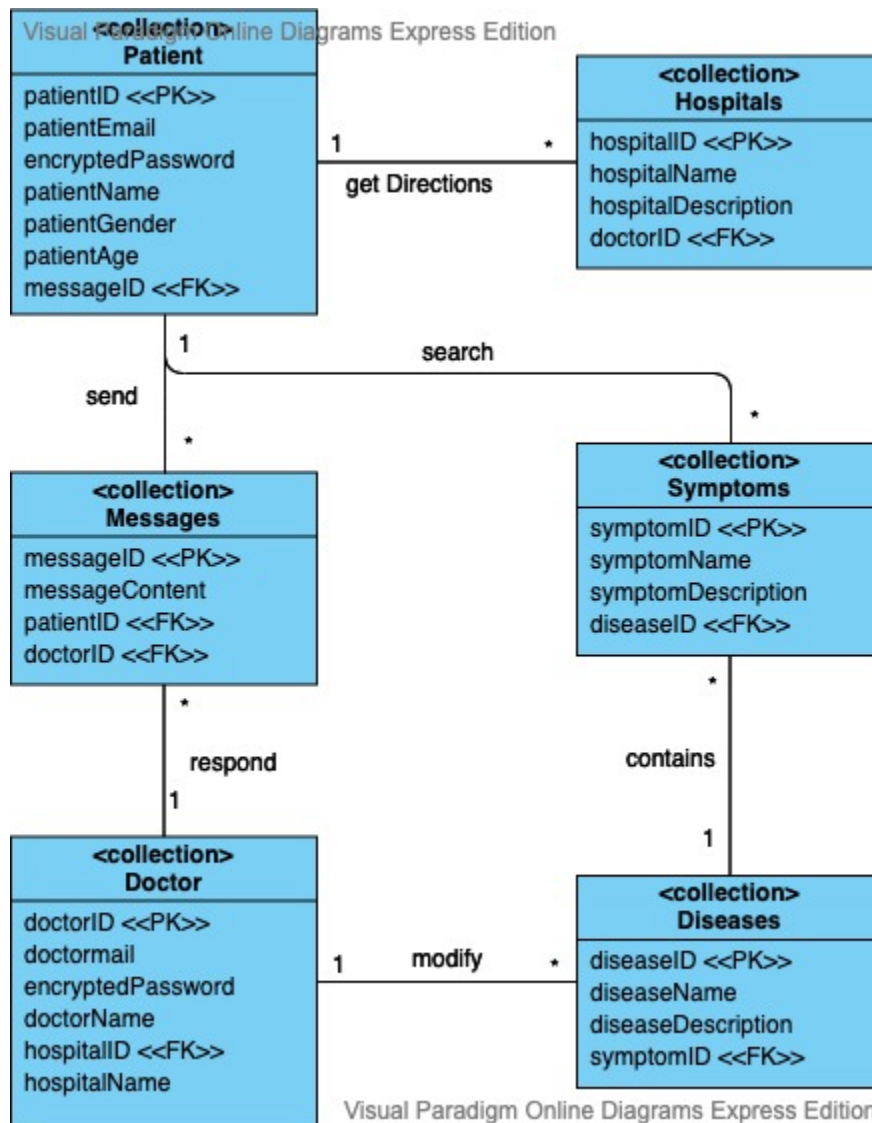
Visual Paradigm Online Diagrams Express Edition

<collection>
Patient

patientID <<PK>>
patientEmail
encryptedPassword
patientName
patientGender
patientAge
messageID <<FK>>

1

get Directions

*

<collection>
Hospitals

hospitalID <<PK>>
hospitalName
hospitalDescription
doctorID <<FK>>

1

search

send

*

*

<collection>
Messages

messageID <<PK>>
messageContent
patientID <<FK>>
doctorID <<FK>>

<collection>
Symptoms

symptomID <<PK>>
symptomName
symptomDescription
diseaseID <<FK>>

*

*

respond

contains

1

1

<collection>
Doctor

doctorID <<PK>>
doctormail
encryptedPassword
doctorName
hospitalID <<FK>>
hospitalName

1

modify

*

<collection>
Diseases

diseaseID <<PK>>
diseaseName
diseaseDescription
symptomID <<FK>>

Visual Paradigm Online Diagrams Express Edition